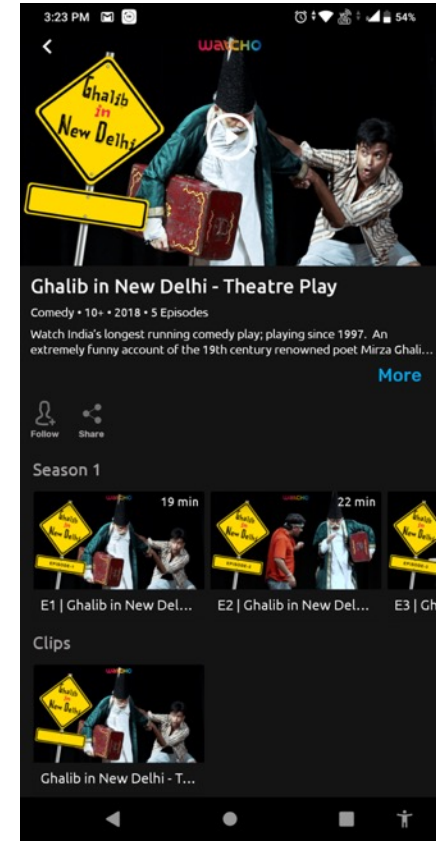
3:23 PM

54%

watcho

Ghalib in New Delhi

Ghalib in New Delhi - Theatre Play

Comedy • 10+ • 2018 • 5 Episodes

Watch India's longest running comedy play; playing since 1997. An extremely funny account of the 19th century renowned poet Mirza Ghali...

More

Follow Share

Season 1

19 min

22 min

E1 | Ghalib in New Del...

E2 | Ghalib in New Del...

E3 | Gh

Clips

Ghalib in New Delhi - T...